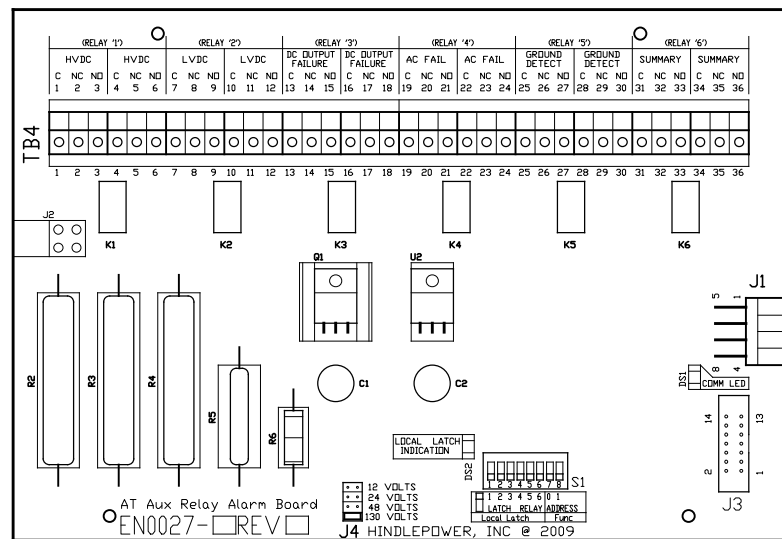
(RELAY '1') (RELAY '2') (RELAY '3') (RELAY '4') (RELAY '5') (RELAY '6')

| HVDC | HVDC | LVDC | LVDC | DC OUTPUT FAILURE | DC OUTPUT FAILURE | AC FAIL | AC FAIL | GROUND DETECT | GROUND DETECT | SUMMARY | SUMMARY |
|---|---|---|---|---|---|---|---|---|---|---|---|
| C NC NO | C NC NO | C NC NO | C NC NO | C NC NO | C NC NO | C NC NO | C NC NO | C NC NO | C NC NO | C NC NO | C NC NO |
| 1 2 3 | 4 5 6 | 7 8 9 | 10 11 12 | 13 14 15 | 16 17 18 | 19 20 21 | 22 23 24 | 25 26 27 | 28 29 30 | 31 32 33 | 34 35 36 |

TB4

1 2 3 4 5 6 7 8 9 10 11 12 13 14 15 16 17 18 19 20 21 22 23 24 25 26 27 28 29 30 31 32 33 34 35 36

J2

K1 K2 K3 K4 K5 K6

Q1 U2

J1

5 1

R2 R3 R4 R5 R6

C1 C2

DS1 8 4 COMM LED

14 13

2

J3

LOCAL LATCH INDICATION

DS2

1 2 3 4 5 6 7 8 S1

1 2 3 4 5 6 0 1
LATCH RELAY ADDRESS
Local Latch Func

12 VOLTS
24 VOLTS
48 VOLTS
130 VOLTS

AT Aux Relay Alarm Board
EN0027-□REV□

J4 HINDLEPOWER, INC @ 2009